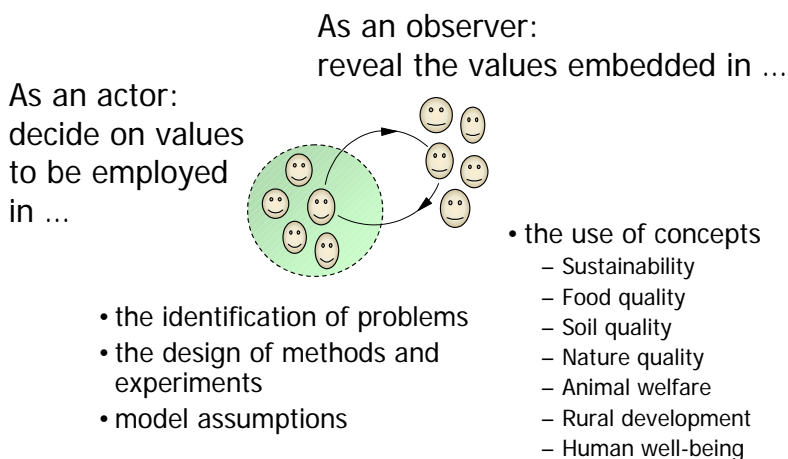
As an observer:
reveal the values embedded in …

As an actor:
decide on values to be employed in …

• the use of concepts
– Sustainability
– Food quality
– Soil quality
– Nature quality
– Animal welfare
– Rural development
– Human well-being

• the identification of problems
• the design of methods and experiments
• model assumptions